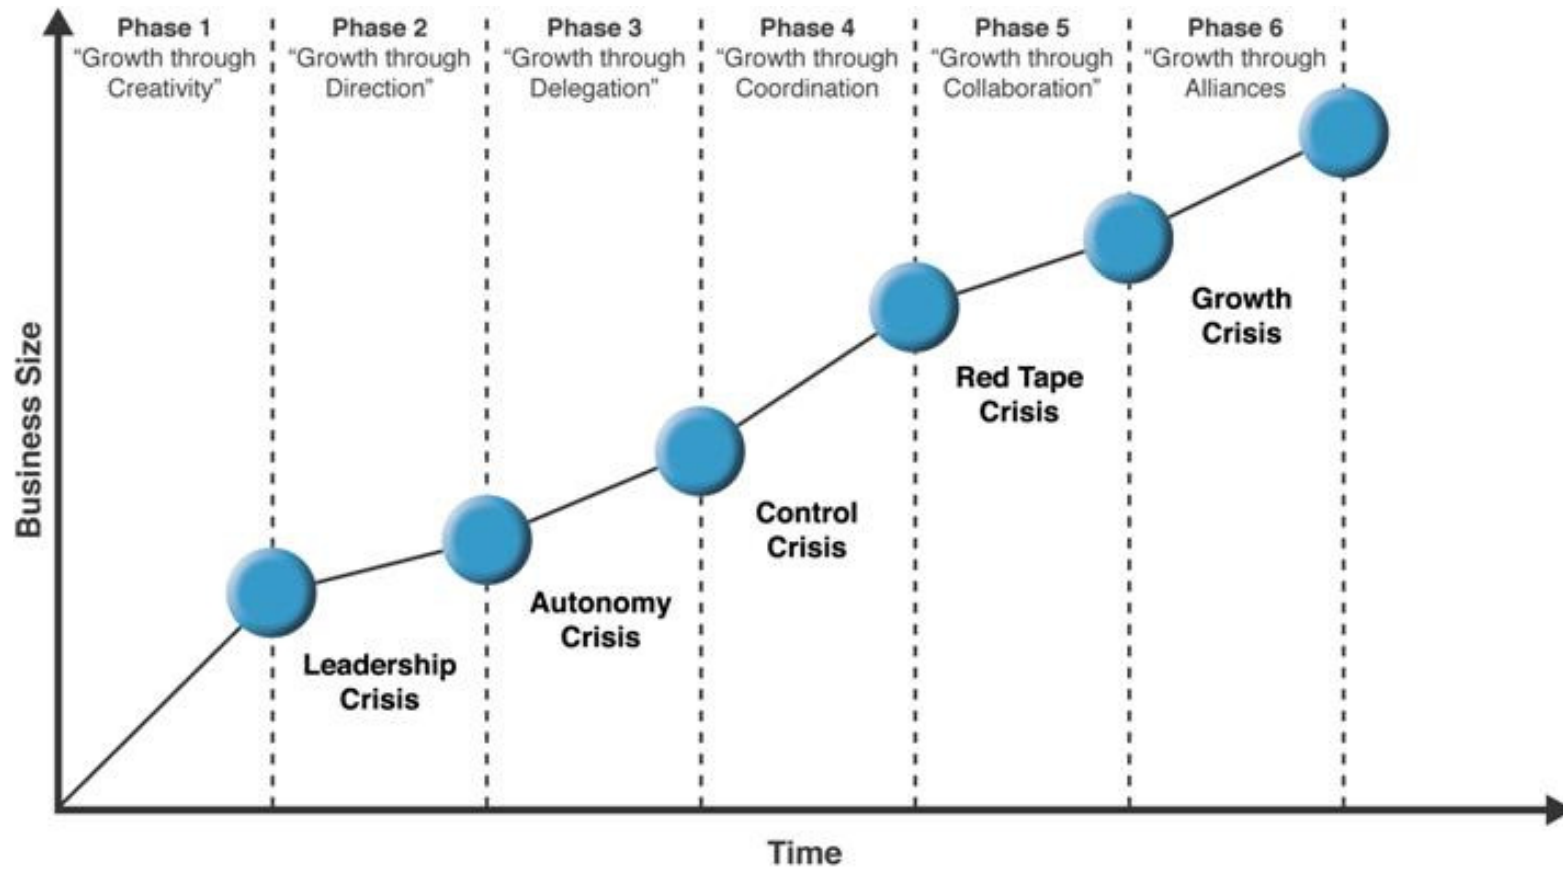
Phase 1
"Growth through Creativity"

Phase 2
"Growth through Direction"

Phase 3
"Growth through Delegation"

Phase 4
"Growth through Coordination

Phase 5
"Growth through Collaboration"

Phase 6
"Growth through Alliances

Business Size

Growth Crisis

Red Tape Crisis

Control Crisis

Autonomy Crisis

Leadership Crisis

Time